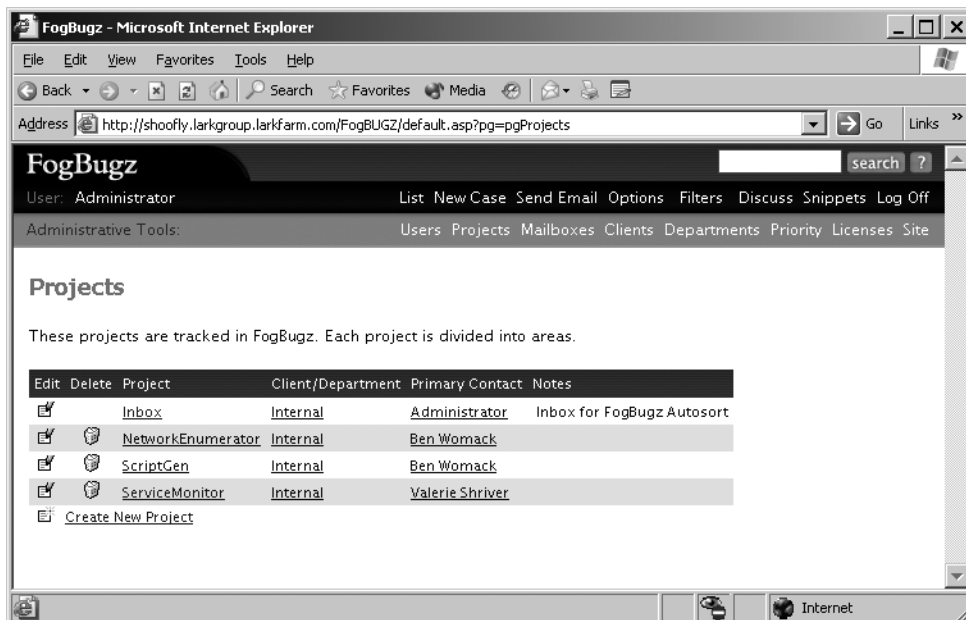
FogBugz - Microsoft Internet Explorer

File Edit View Favorites Tools Help

Back Search Favorites Media

Address http://shoofly.larkgroup.larkfarm.com/FogBUGZ/default.asp?pg=pgProjects Go Links

FogBugz

search ?

User: Administrator

List New Case Send Email Options Filters Discuss Snippets Log Off

Administrative Tools:

Users Projects Mailboxes Clients Departments Priority Licenses Site

Projects

These projects are tracked in FogBugz. Each project is divided into areas.

| Edit | Delete | Project | Client/Department | Primary Contact | Notes |
|---|---|---|---|---|---|
| | | Inbox | Internal | Administrator | Inbox for FogBugz Autosort |
| | | NetworkEnumerator | Internal | Ben Womack | |
| | | ScriptGen | Internal | Ben Womack | |
| | | ServiceMonitor | Internal | Valerie Shriver | |

Create New Project

Internet